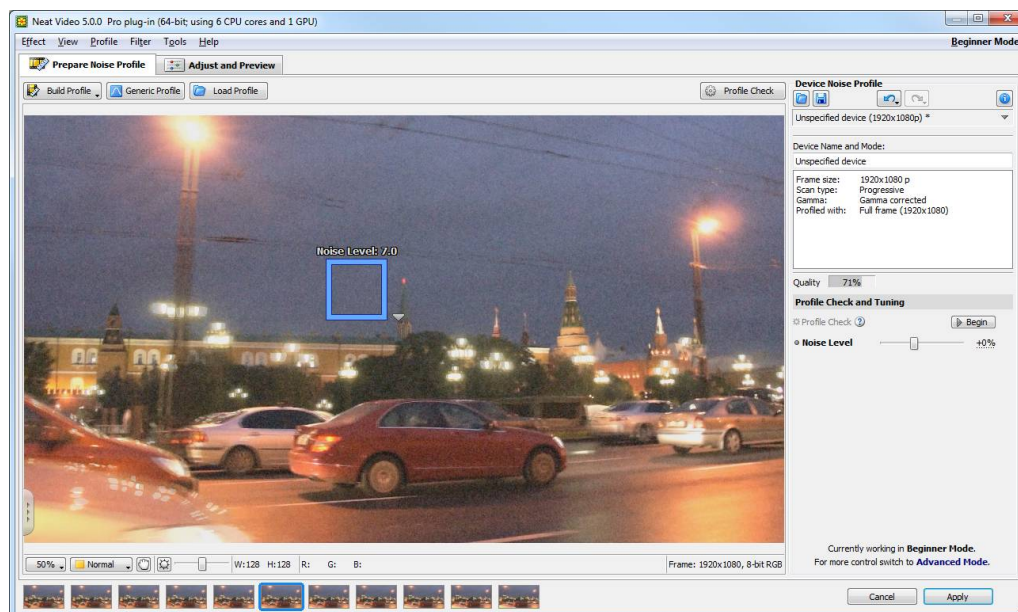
Neat Video 5.0.0 Pro plug-in (64-bit; using 6 CPU cores and 1 GPU)

Effect View Profile Filter Tools Help

Beginner Mode

Prepare Noise Profile | Adjust and Preview

Build Profile | Generic Profile | Load Profile

Profile Check

Noise Level: 7.0

Device Noise Profile

Unspecified device (1920x1080p) *

Device Name and Mode:

Unspecified device

Frame size: 1920x1080 p
Scan type: Progressive
Gamma: Gamma corrected
Profiled with: Full frame (1920x1080)

Quality 71%

Profile Check and Tuning

Profile Check

Begin

Noise Level +0%

Currently working in Beginner Mode.
For more control switch to Advanced Mode.

50% | Normal | W:128 H:128 R: G: B:

Frame: 1920x1080, 8-bit RGB

Cancel | Apply